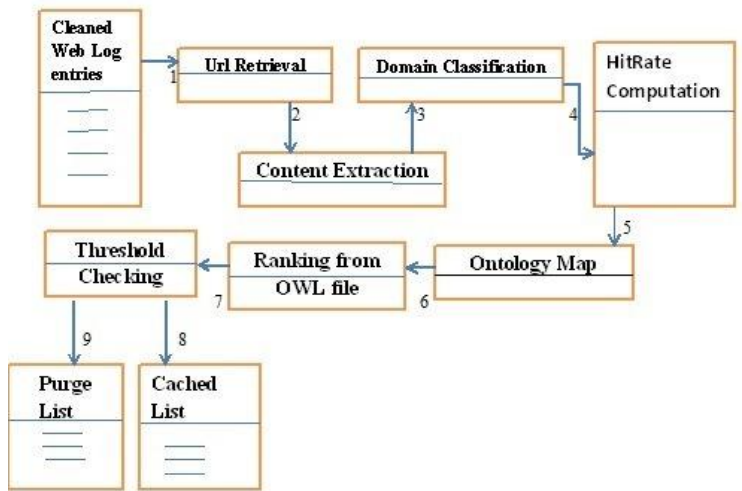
Cleaned Web Log entries

1

Url Retrieval

2

Content Extraction

3

Domain Classification

4

HitRate Computation

5

Ontology Map

6

Ranking from OWL file

7

Threshold Checking

9

8

Purge List

Cached List